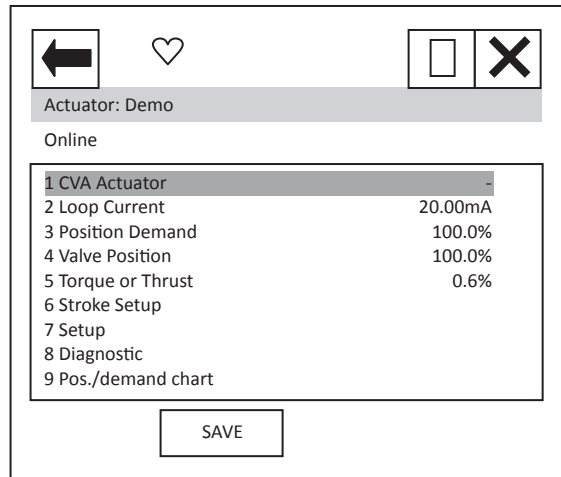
Actuator: Demo

Online

| | |
|---|---|
| 1 CVA Actuator | - |
| 2 Loop Current | 20.00mA |
| 3 Position Demand | 100.0% |
| 4 Valve Position | 100.0% |
| 5 Torque or Thrust | 0.6% |
| 6 Stroke Setup | |
| 7 Setup | |
| 8 Diagnostic | |
| 9 Pos./demand chart | |

SAVE